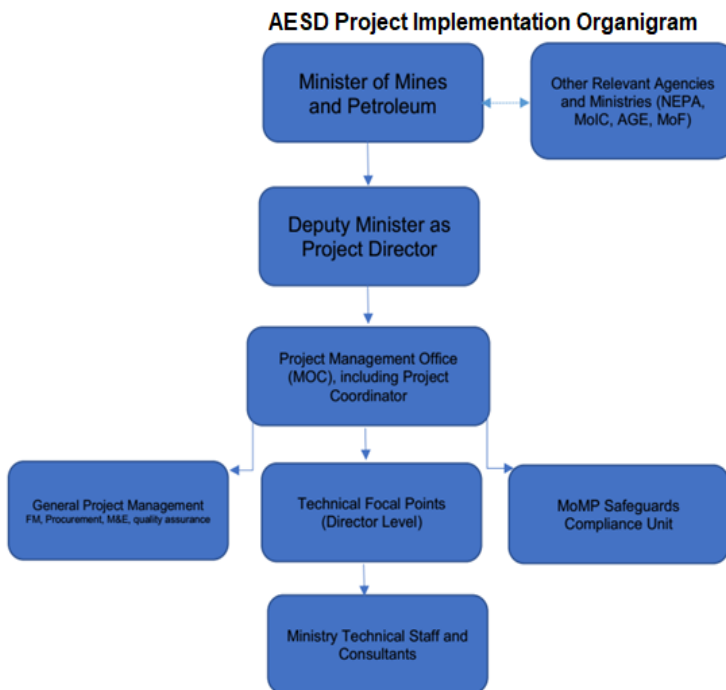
AESD Project Implementation Organigram

Minister of Mines and Petroleum

Other Relevant Agencies and Ministries (NEPA, MoIC, AGE, MoF)

Deputy Minister as Project Director

Project Management Office (MOC), including Project Coordinator

General Project Management
FM, Procurement, M&E, quality assurance

Technical Focal Points (Director Level)

MoMP Safeguards Compliance Unit

Ministry Technical Staff and Consultants